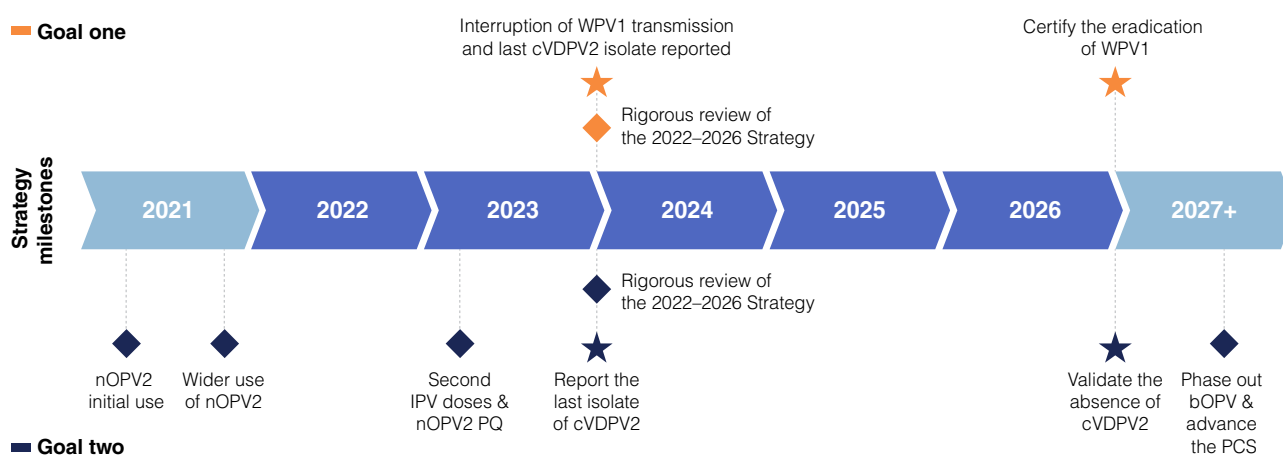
Goal one

Interruption of WPV1 transmission and last cVDPV2 isolate reported

Certify the eradication of WPV1

Rigorous review of the 2022–2026 Strategy

Strategy milestones

2021

2022

2023

2024

2025

2026

2027+

Rigorous review of the 2022–2026 Strategy

nOPV2 initial use

Wider use of nOPV2

Second IPV doses & nOPV2 PQ

Report the last isolate of cVDPV2

Validate the absence of cVDPV2

Phase out bOPV & advance the PCS

Goal two